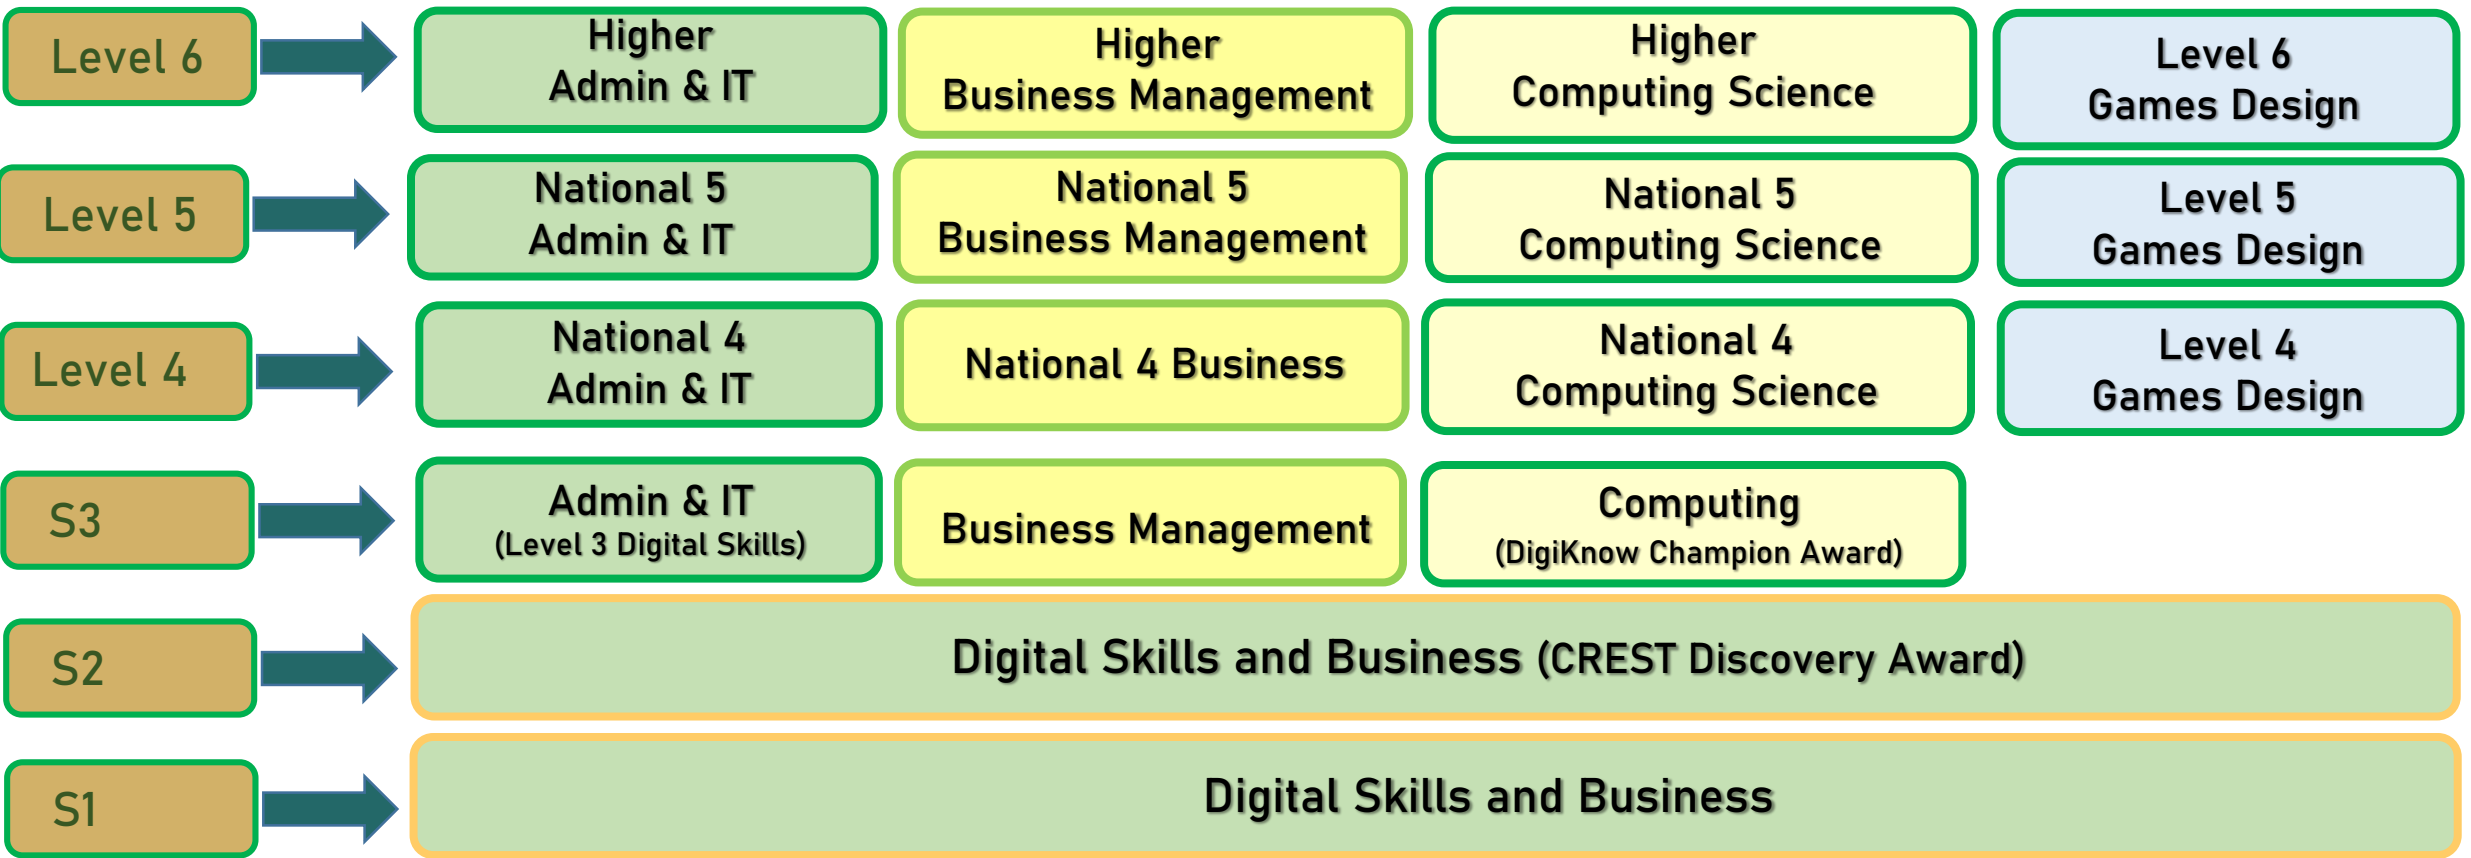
Level 6

Higher
Admin & IT

Higher
Business Management

Higher
Computing Science

Level 6
Games Design

Level 5

National 5
Admin & IT

National 5
Business Management

National 5
Computing Science

Level 5
Games Design

Level 4

National 4
Admin & IT

National 4 Business

National 4
Computing Science

Level 4
Games Design

S3

Admin & IT
(Level 3 Digital Skills)

Business Management

Computing
(DigiKnow Champion Award)

S2

Digital Skills and Business (CREST Discovery Award)

S1

Digital Skills and Business